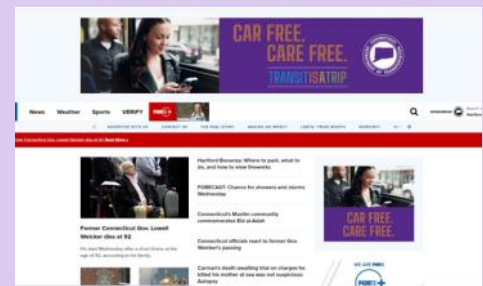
CAR FREE.
CARE FREE.
TRANSITISATRIP

News Weather Sports VERIFY FOX61+

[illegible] CONTACT US THE REAL STORY MAKING AN IMPACT LABOR THIS MONTH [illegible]

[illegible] Connecticut Gov. Lowell Weicker dies at 92 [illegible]

Former Connecticut Gov. Lowell Weicker dies at 92

He died Wednesday after a short illness at the age of 92, according to his family.

Hartford Bonanza: Where to park, what to do, and how to view fireworks

FORECAST: Chance for showers and storms Wednesday

Connecticut's Muslim community commemorates Eid al-Adha

Connecticut officials react to former Gov. Weicker's passing

Carman's death-resulting trial on charges he killed his mother at sea was not suspicious: Autopsy

CAR FREE.
CARE FREE.

WE ARE FOX61